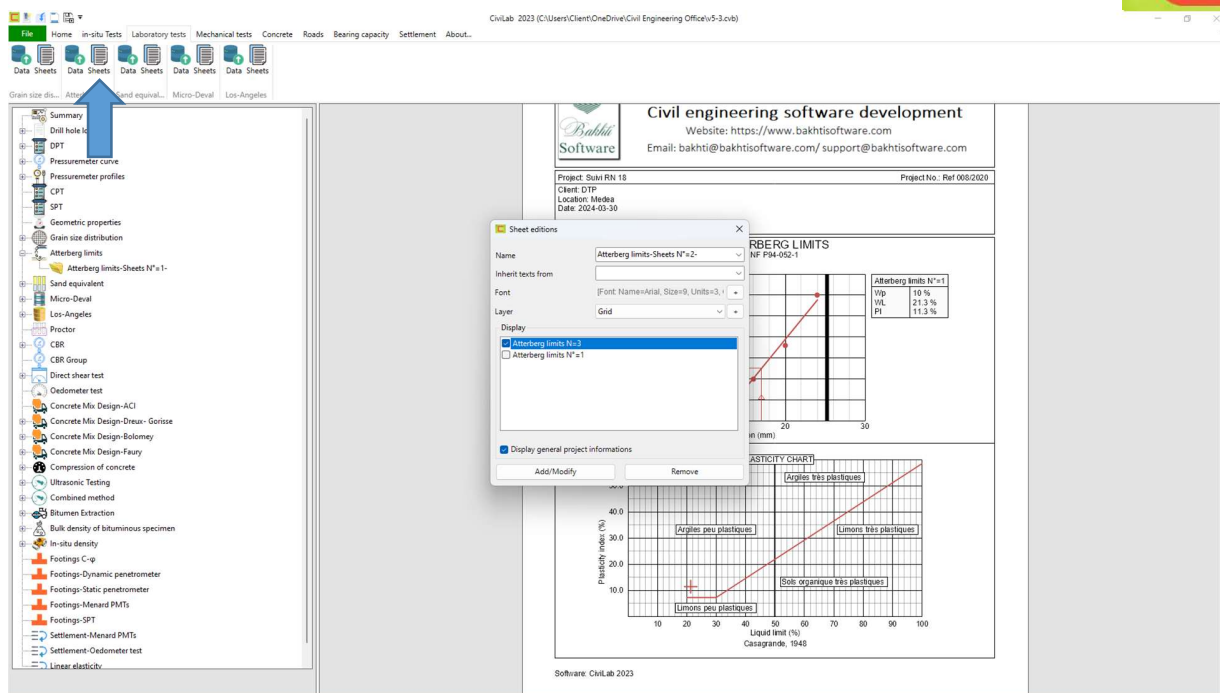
CiviLab 2023 (C:\Users\Client\OneDrive\Civil Engineering Office\v5-3.cvb)

File | Home | in-situ Tests | Laboratory tests | Mechanical tests | Concrete | Roads | Bearing capacity | Settlement | About...

Data Sheets | Data Sheets | Data Sheets | Data Sheets | Data Sheets
Grain size dis... | Atte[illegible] | Sand equival... | Micro-Deval | Los-Angeles

Summary
Drill hole lo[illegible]
DPT
Pressuremeter curve
Pressuremeter profiles
CPT
SPT
Geometric properties
Grain size distribution
Atterberg limits
Atterberg limits-Sheets N°=1-
Sand equivalent
Micro-Deval
Los-Angeles
Proctor
CBR
CBR Group
Direct shear test
Oedometer test
Concrete Mix Design-ACI
Concrete Mix Design-Dreux- Gorisse
Concrete Mix Design-Bolomey
Concrete Mix Design-Faury
Compression of concrete
Ultrasonic Testing
Combined method
Bitumen Extraction
Bulk density of bituminous specimen
In-situ density
Footings C-φ
Footings-Dynamic penetrometer
Footings-Static penetrometer
Footings-Menard PMTs
Footings-SPT
Settlement-Menard PMTs
Settlement-Oedometer test
Linear elasticity

Bakhti Software
Civil engineering software development
Website: https://www.bakhtisoftware.com
Email: bakhti@bakhtisoftware.com/ support@bakhtisoftware.com

Project: Suivi RN 18
Project No.: Ref 008/2020
Client: DTP
Location: Medea
Date: 2024-03-30

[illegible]RBERG LIMITS
NF P94-052-1

| Atterberg limits N°=1 | |
|---|---|
| Wp | 10 % |
| WL | 21.3 % |
| PI | 11.3 % |

20 30
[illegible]on (mm)

Sheet editions
Name: Atterberg limits-Sheets N°=2-
Inherit texts from
Font: [Font: Name=Arial, Size=9, Units=3, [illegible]
Layer: Grid
Display
Atterberg limits N=3
Atterberg limits N°=1
Display general project informations
Add/Modify
Remove

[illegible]ASTICITY CHART
Argiles très plastiques
Argiles peu plastiques
Limons très plastiques
Sols organique très plastiques
Limons peu plastiques
Plasticity index (%)
50.0 40.0 30.0 20.0 10.0
10 20 30 40 50 60 70 80 90 100
Liquid limit (%)
Casagrande, 1948

Software: CiviLab 2023